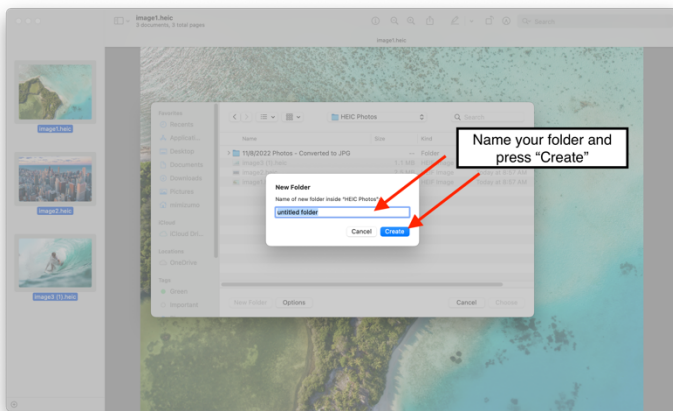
image1.heic
3 documents, 3 total pages

Search

image1.heic

image1.heic

image2.heic

image3 (1).heic

Favorites
Recents
Applicati...
Desktop
Documents
Downloads
Pictures
Ventures
iCloud
iCloud Dri...
Locations
OneDrive
Tags
Green
Important

HEIC Photos

Search

Name
Size
Kind

11/8/2022 Photos - Converted to JPG
--
Folder

image2 (1).heic
1.1 MB

image1.heic

image3.heic

Today at 8:57 AM

Today at 8:57 AM

New Folder

Name of new folder inside "HEIC Photos":

untitled folder

Cancel
Create

New Folder
Options
Cancel
Choose

Name your folder and press "Create"